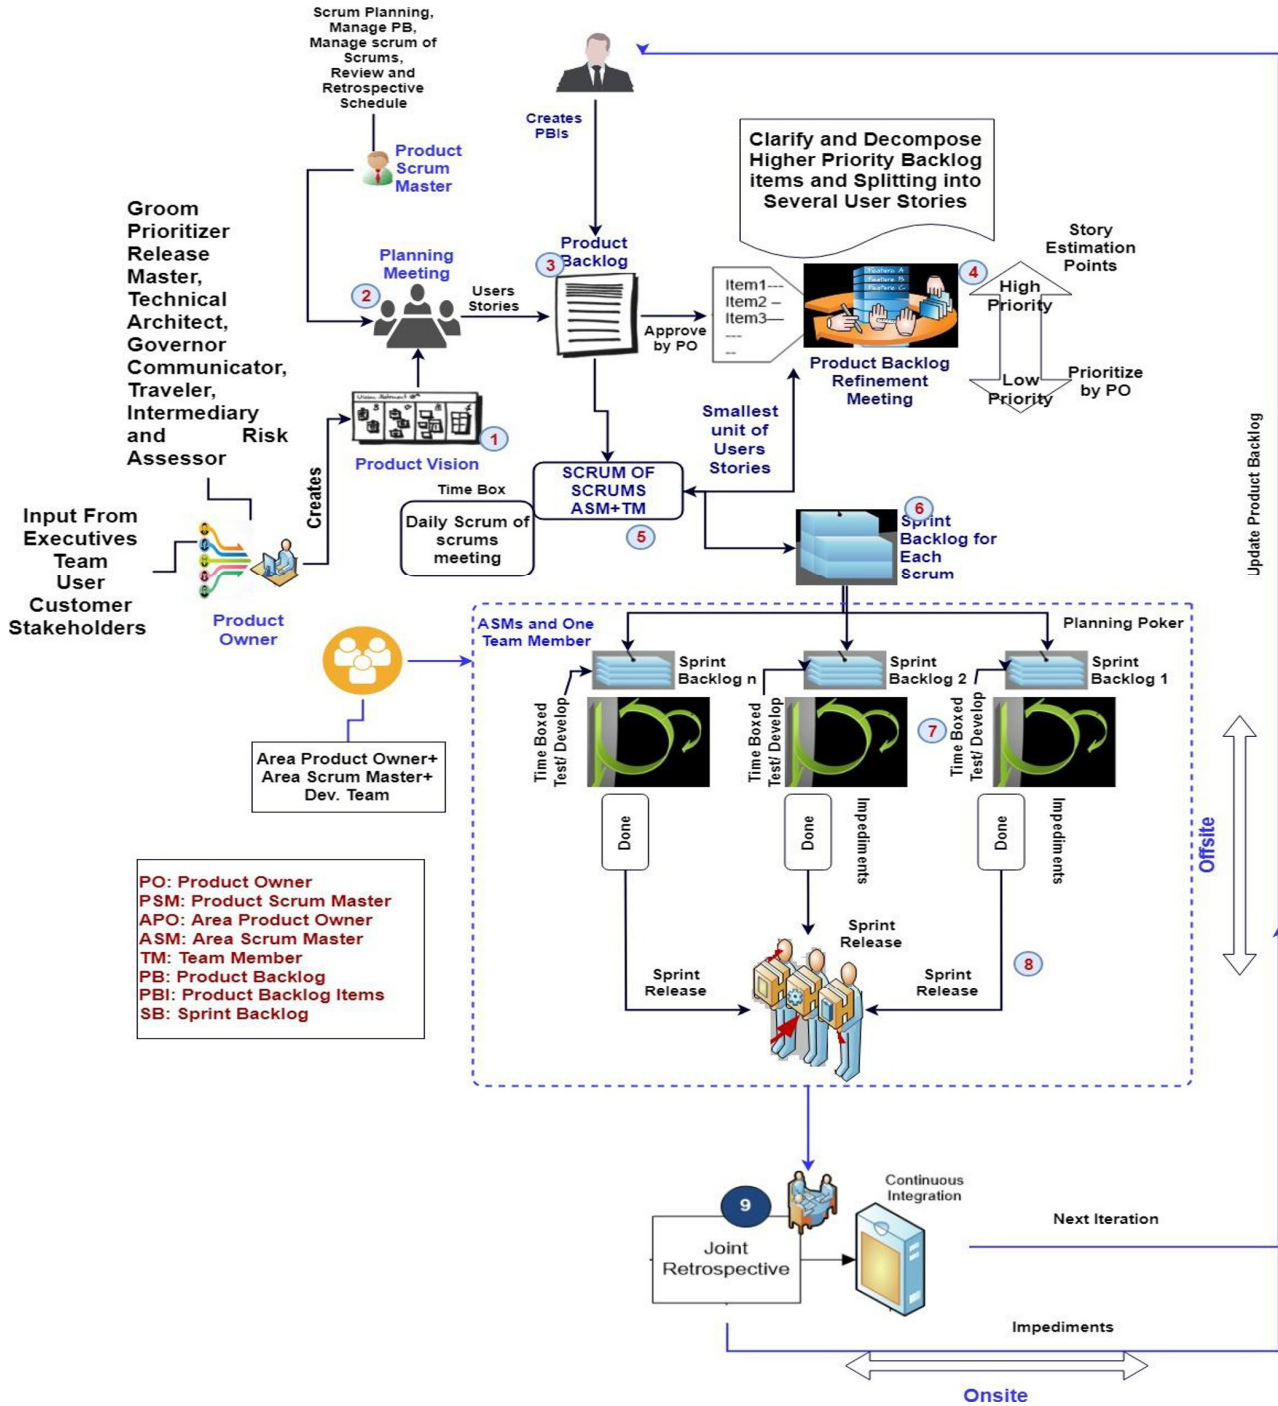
Scrum Planning, Manage PB, Manage scrum of Scrums, Review and Retrospective Schedule

Product Scrum Master

Creates PBIs

Clarify and Decompose Higher Priority Backlog items and Splitting into Several User Stories

Groom Prioritizer Release Master, Technical Architect, Governor Communicator, Traveler, Intermediary and Risk Assessor

Planning Meeting

2

Users Stories

3 Product Backlog

Item1---
Item2 –
Item3—
---
--

Approve by PO

4

Story Estimation Points

High Priority

Low Priority

Prioritize by PO

Product Backlog Refinement Meeting

1

Product Vision

Smallest unit of Users Stories

Creates

Time Box

SCRUM OF SCRUMS ASM+TM

Daily Scrum of scrums meeting

5

6 Sprint Backlog for Each Scrum

Input From Executives Team User Customer Stakeholders

Product Owner

ASMs and One Team Member

Planning Poker

Sprint Backlog n

Sprint Backlog 2

Sprint Backlog 1

Time Boxed Test/ Develop

Time Boxed Test/ Develop

7

Time Boxed Test/ Develop

Area Product Owner+ Area Scrum Master+ Dev. Team

Done

Done

Impediments

Done

Impediments

Offsite

Update Product Backlog

PO: Product Owner
PSM: Product Scrum Master
APO: Area Product Owner
ASM: Area Scrum Master
TM: Team Member
PB: Product Backlog
PBI: Product Backlog Items
SB: Sprint Backlog

Sprint Release

Sprint Release

8

Sprint Release

9

Joint Retrospective

Continuous Integration

Next Iteration

Impediments

Onsite